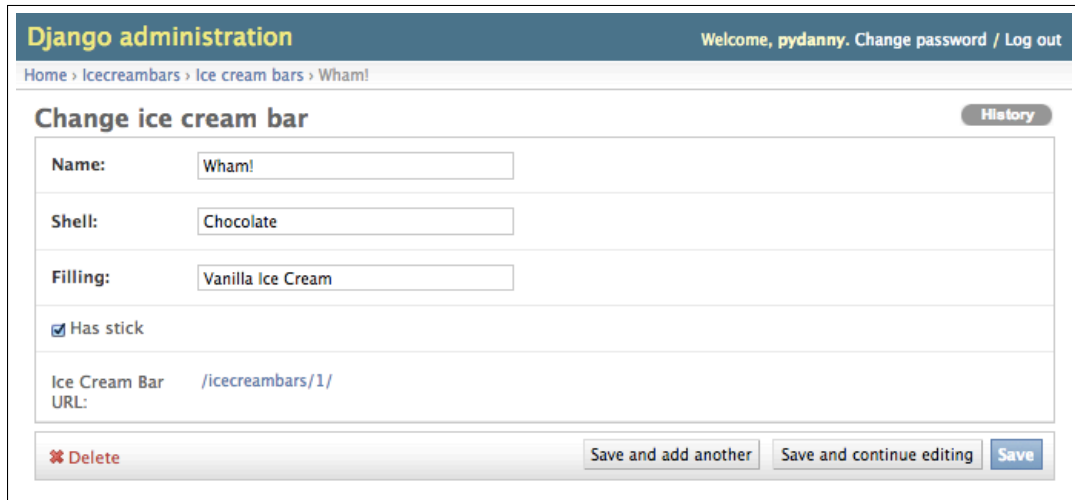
Django administration

Welcome, pydanny. Change password / Log out

Home › Icecreambars › Ice cream bars › Wham!

Change ice cream bar

History

Name: Wham!

Shell: Chocolate

Filling: Vanilla Ice Cream

Has stick

Ice Cream Bar URL: /icecreambars/1/

Delete

Save and add another

Save and continue editing

Save